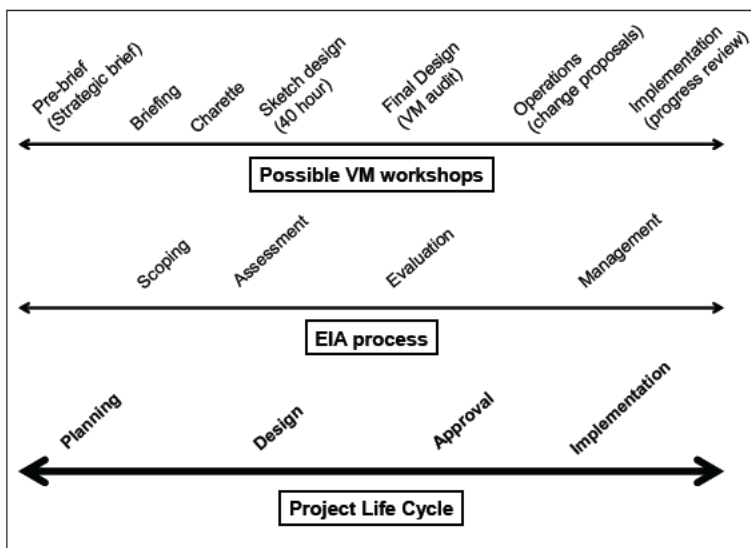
Pre-brief (Strategic brief)

Briefing

Charette

Sketch design (40 hour)

Final Design (VM audit)

Operations (change proposals)

Implementation (progress review)

Possible VM workshops

Scoping

Assessment

Evaluation

Management

EIA process

Planning

Design

Approval

Implementation

Project Life Cycle